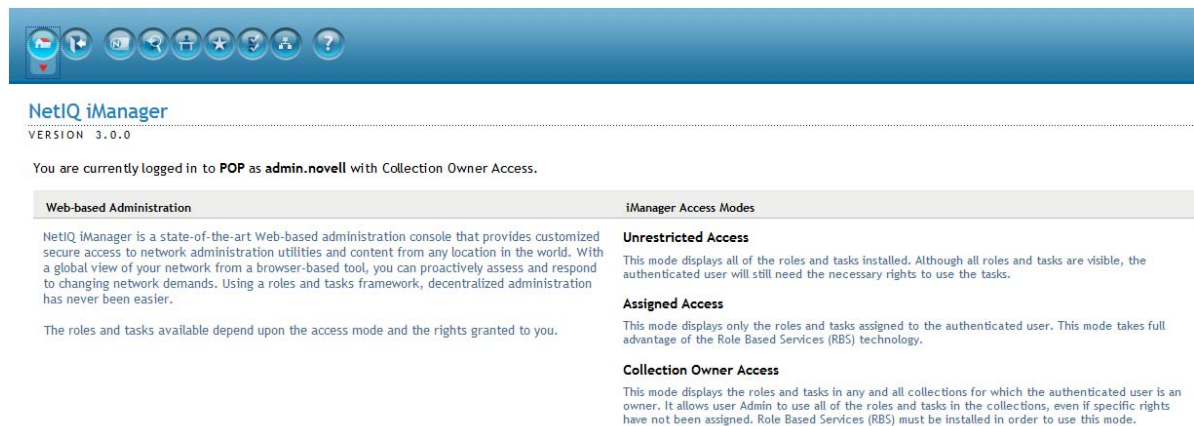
NetIQ iManager
VERSION 3.0.0

You are currently logged in to POP as admin.novell with Collection Owner Access.

Web-based Administration

NetIQ iManager is a state-of-the-art Web-based administration console that provides customized secure access to network administration utilities and content from any location in the world. With a global view of your network from a browser-based tool, you can proactively assess and respond to changing network demands. Using a roles and tasks framework, decentralized administration has never been easier.

The roles and tasks available depend upon the access mode and the rights granted to you.

iManager Access Modes

Unrestricted Access

This mode displays all of the roles and tasks installed. Although all roles and tasks are visible, the authenticated user will still need the necessary rights to use the tasks.

Assigned Access

This mode displays only the roles and tasks assigned to the authenticated user. This mode takes full advantage of the Role Based Services (RBS) technology.

Collection Owner Access

This mode displays the roles and tasks in any and all collections for which the authenticated user is an owner. It allows user Admin to use all of the roles and tasks in the collections, even if specific rights have not been assigned. Role Based Services (RBS) must be installed in order to use this mode.